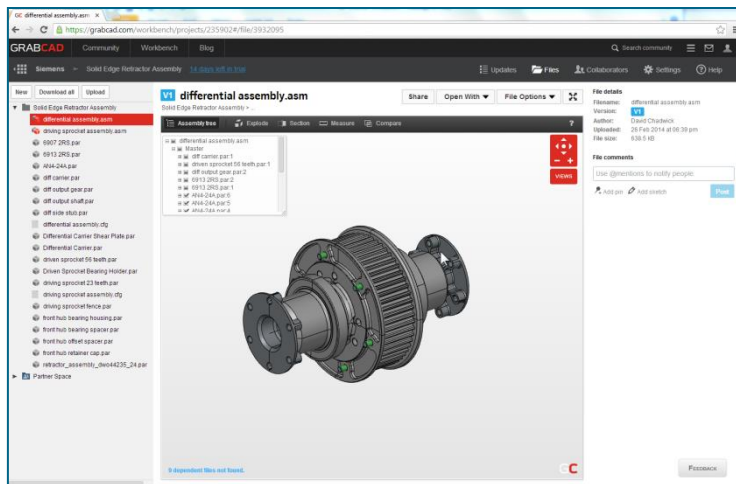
GC differential assembly.asm ×

https://grabcad.com/workbench/projects/235902#/file/3932095

GRABCAD Community Workbench Blog

Search community

Siemens › Solid Edge Retractor Assembly 14 days left in trial

Updates Files Collaborators Settings Help

New Download all Upload

Solid Edge Retractor Assembly
differential assembly.asm
driving sprocket assembly.asm
6907 2RS.par
6913 2RS.par
AN4-24A.par
diff carrier.par
diff output gear.par
diff output shaft.par
diff side stub.par
differential assembly.cfg
Differential Carrier Shear Plate.par
Differential Carrier.par
driven sprocket 56 teeth.par
Driven Sprocket Bearing Holder.par
driving sprocket 23 teeth.par
driving sprocket assembly.cfg
driving sprocket fence.par
front hub bearing housing.par
front hub bearing spacer.par
front hub offset spacer.par
front hub retainer cap.par
retractor_assembly_dwo44235_24.par
Partner Space

V1 differential assembly.asm
Solid Edge Retractor Assembly › ...

Share Open With File Options

Assembly tree Explode Section Measure Compare ?

differential assembly.asm
Master
diff carrier.par:1
driven sprocket 56 teeth.par:1
diff output gear.par:2
6913 2RS.par:2
6913 2RS.par:1
AN4-24A.par:6
AN4-24A.par:5
AN4-24A.par:4

VIEWS

8 dependent files not found.

File details
Filename: differential assembly.asm
Version: V1
Author: David Chadwick
Uploaded: 26 Feb 2014 at 06:39 pm
File size: 838.5 kB

File comments
Use @mentions to notify people
Add pin Add sketch Post

FEEDBACK